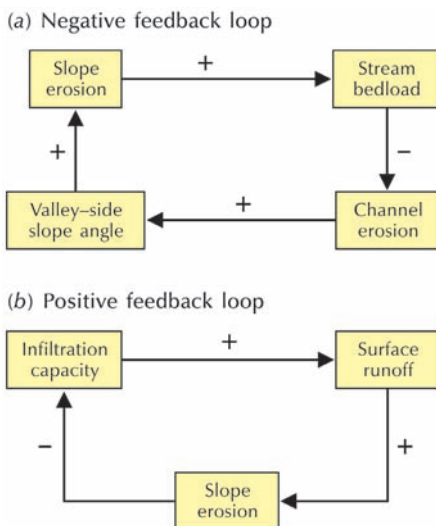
(a) Negative feedback loop

Slope erosion

+

Stream bedload

−

Channel erosion

+

Valley–side slope angle

+

(b) Positive feedback loop

Infiltration capacity

+

Surface runoff

+

Slope erosion

−